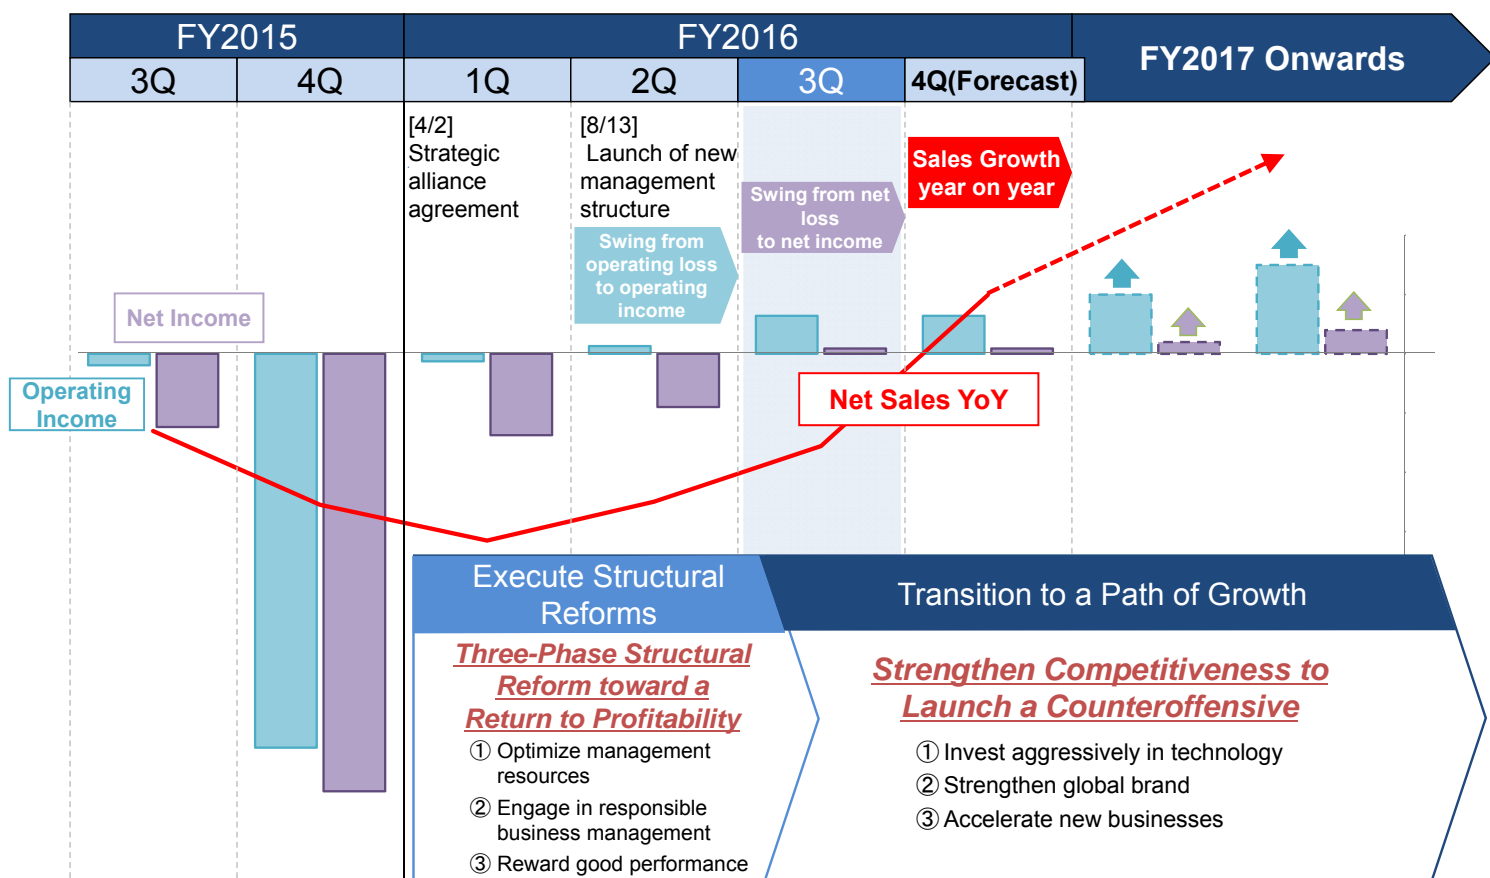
FY2015
3Q
4Q
FY2016
1Q
2Q
3Q
4Q(Forecast)
FY2017 Onwards

[4/2]
Strategic alliance agreement

[8/13]
Launch of new management structure

Swing from operating loss to operating income

Swing from net loss to net income

Sales Growth year on year

Net Income

Operating Income

Net Sales YoY

Execute Structural Reforms

Three-Phase Structural Reform toward a Return to Profitability

① Optimize management resources
② Engage in responsible business management
③ Reward good performance

Transition to a Path of Growth

Strengthen Competitiveness to Launch a Counteroffensive

① Invest aggressively in technology
② Strengthen global brand
③ Accelerate new businesses